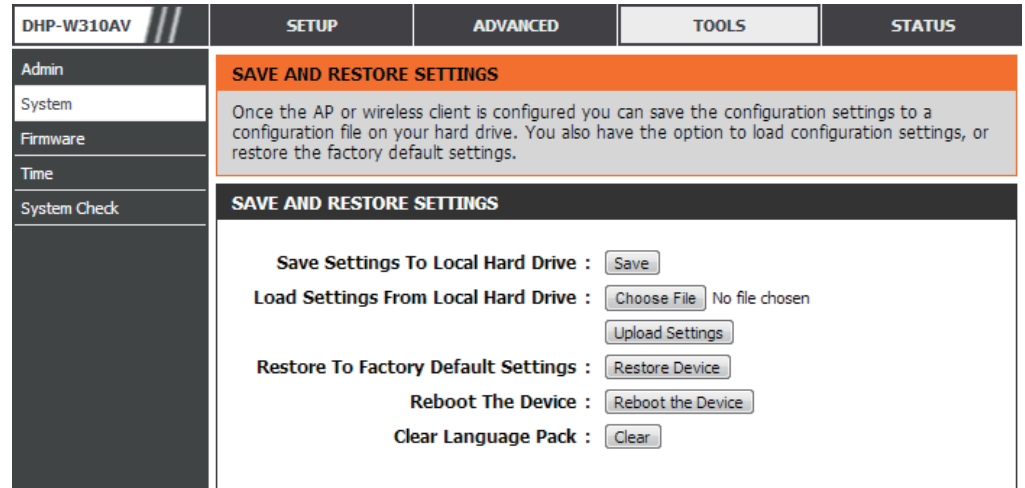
DHP-W310AV

SETUP | ADVANCED | TOOLS | STATUS

Admin
System
Firmware
Time
System Check

SAVE AND RESTORE SETTINGS

Once the AP or wireless client is configured you can save the configuration settings to a configuration file on your hard drive. You also have the option to load configuration settings, or restore the factory default settings.

SAVE AND RESTORE SETTINGS

Save Settings To Local Hard Drive : Save

Load Settings From Local Hard Drive : Choose File No file chosen

Upload Settings

Restore To Factory Default Settings : Restore Device

Reboot The Device : Reboot the Device

Clear Language Pack : Clear